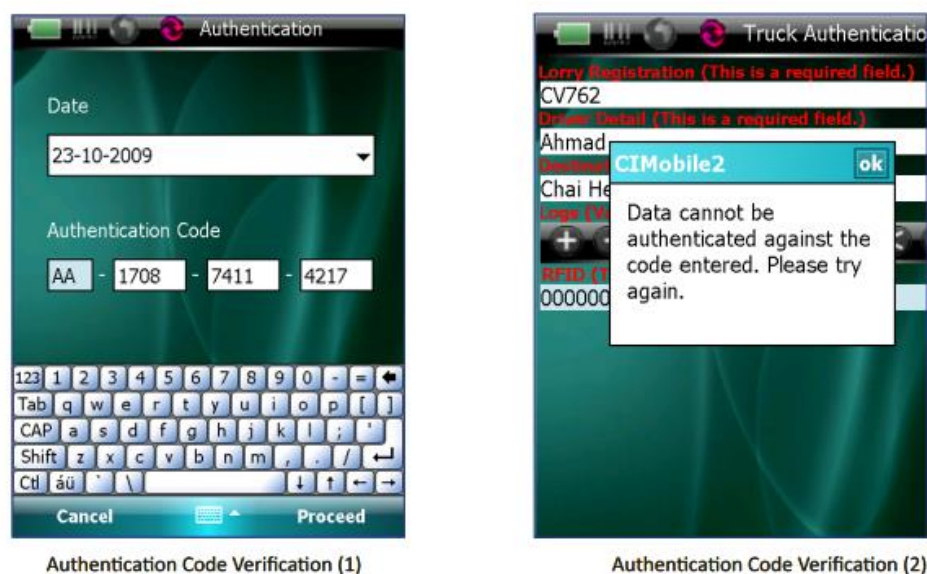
Authentication

Date

23-10-2009

Authentication Code

AA - 1708 - 7411 - 4217

123 1 2 3 4 5 6 7 8 9 0 - =
Tab q w e r t y u i o p [ ]
CAP a s d f g h j k l ; '
Shift z x c v b n m , . /
Ctl áü ` \

Cancel Proceed

Authentication Code Verification (1)

Truck Authenticatio

Lorry Registration (This is a required field.)

CV762

Driver Detail (This is a required field.)

Ahmad

Destinat

Chai He

Logs (V

RFID (T

000000

CIMobile2 ok

Data cannot be authenticated against the code entered. Please try again.

Authentication Code Verification (2)